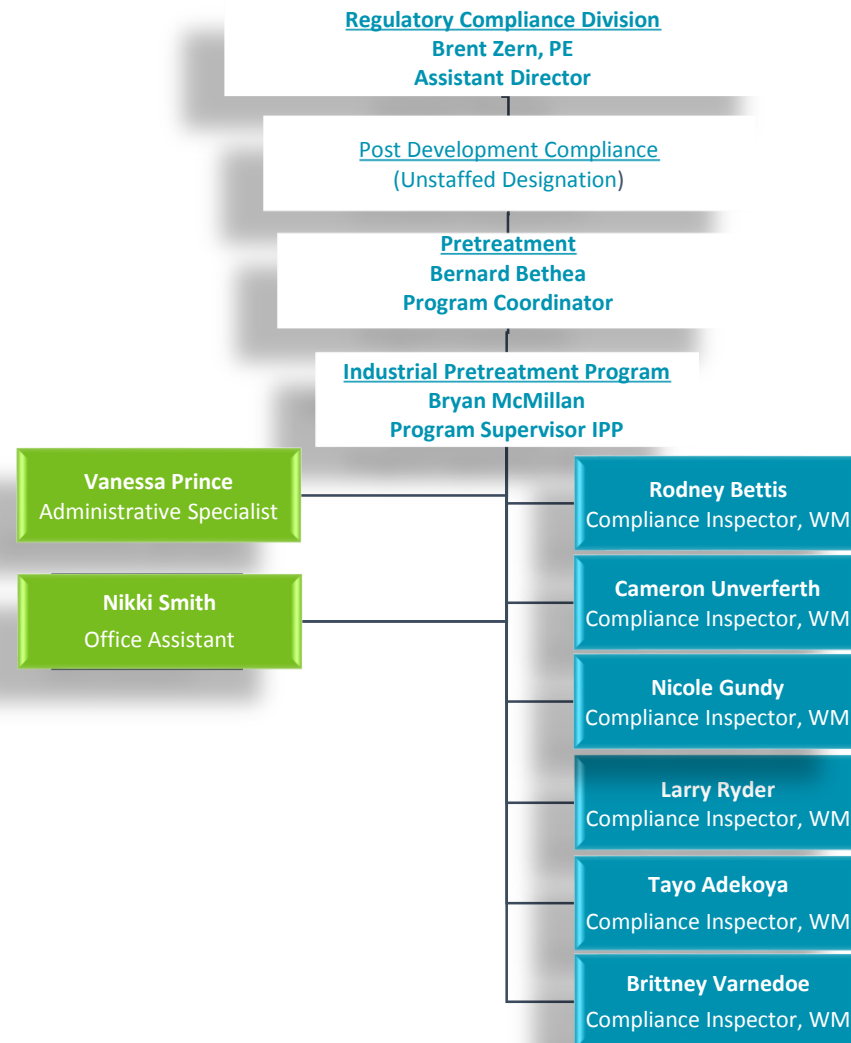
Regulatory Compliance Division
Brent Zern, PE
Assistant Director

Post Development Compliance
(Unstaffed Designation)

Pretreatment
Bernard Bethea
Program Coordinator

Industrial Pretreatment Program
Bryan McMillan
Program Supervisor IPP

Vanessa Prince
Administrative Specialist

Nikki Smith
Office Assistant

Rodney Bettis
Compliance Inspector, WM

Cameron Unverferth
Compliance Inspector, WM

Nicole Gundy
Compliance Inspector, WM

Larry Ryder
Compliance Inspector, WM

Tayo Adekoya
Compliance Inspector, WM

Brittney Varnedoe
Compliance Inspector, WM